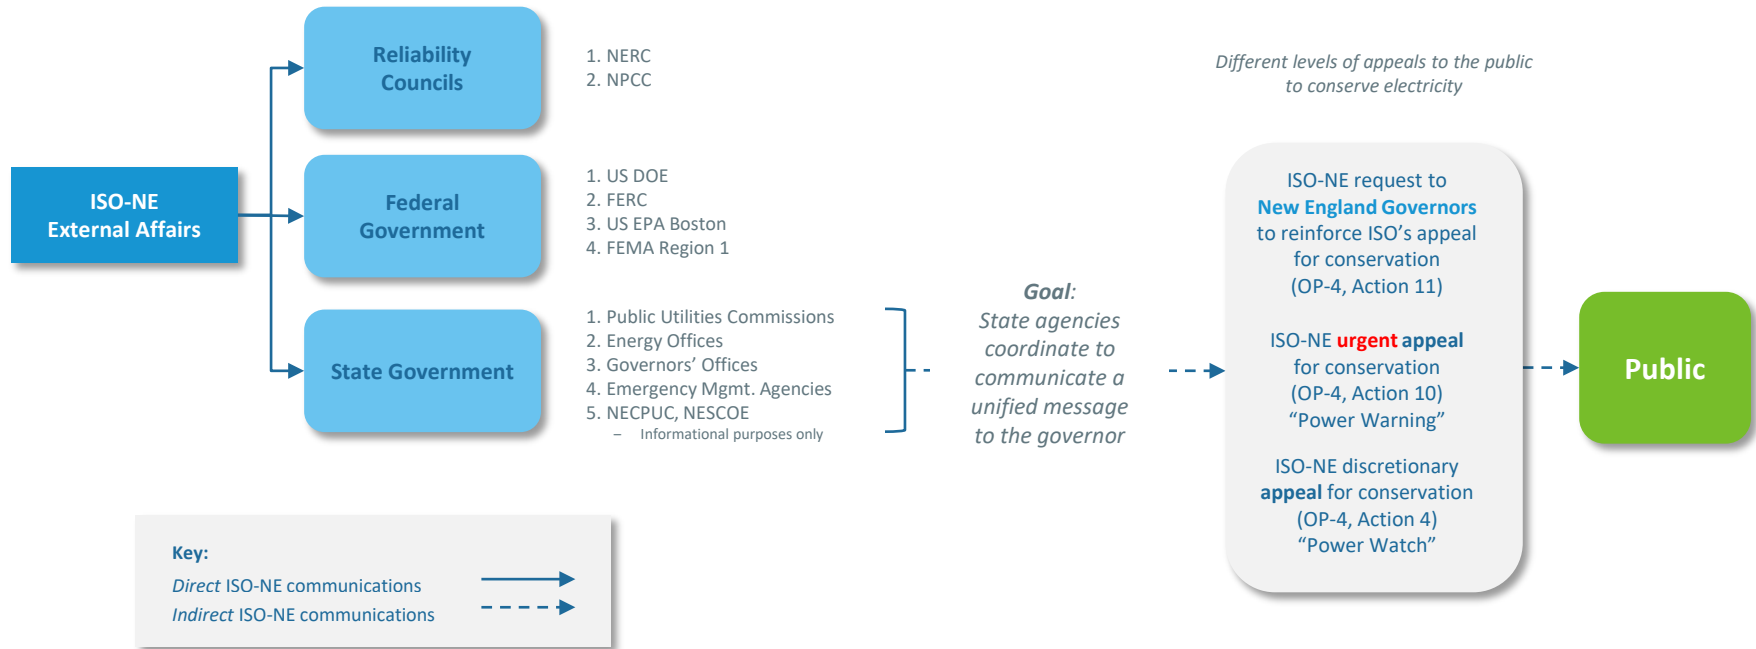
ISO-NE External Affairs

Reliability Councils

1. NERC
2. NPCC

Federal Government

1. US DOE
2. FERC
3. US EPA Boston
4. FEMA Region 1

State Government

1. Public Utilities Commissions
2. Energy Offices
3. Governors' Offices
4. Emergency Mgmt. Agencies
5. NECPUC, NESCOE
– Informational purposes only

Goal: State agencies coordinate to communicate a unified message to the governor

Different levels of appeals to the public to conserve electricity

ISO-NE request to New England Governors to reinforce ISO's appeal for conservation (OP-4, Action 11)

ISO-NE urgent appeal for conservation (OP-4, Action 10) "Power Warning"

ISO-NE discretionary appeal for conservation (OP-4, Action 4) "Power Watch"

Public

Key:
Direct ISO-NE communications
Indirect ISO-NE communications